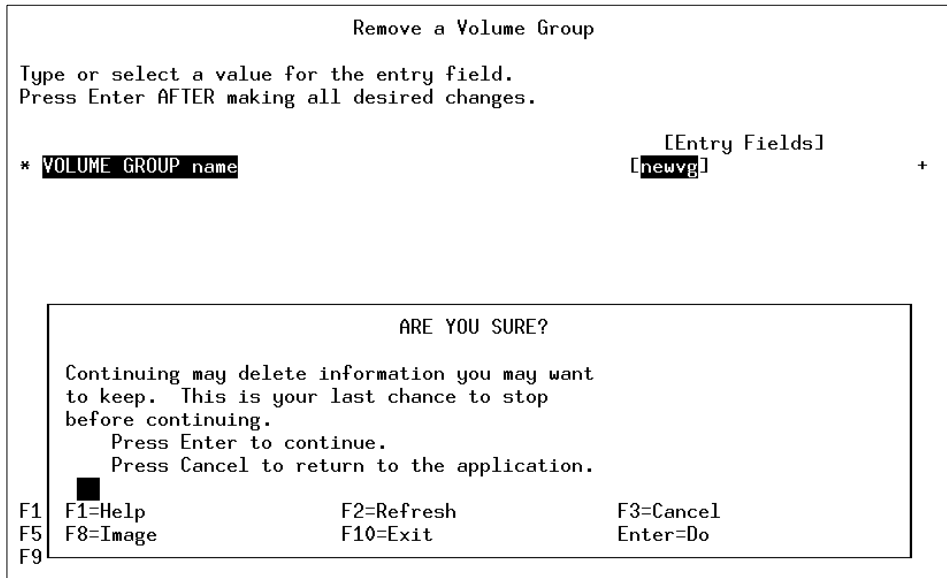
Remove a Volume Group

Type or select a value for the entry field.
Press Enter AFTER making all desired changes.

[Entry Fields]
* VOLUME GROUP name [newvg] +

ARE YOU SURE?

Continuing may delete information you may want to keep. This is your last chance to stop before continuing.
Press Enter to continue.
Press Cancel to return to the application.

F1 F1=Help F2=Refresh F3=Cancel
F5 F8=Image F10=Exit Enter=Do
F9